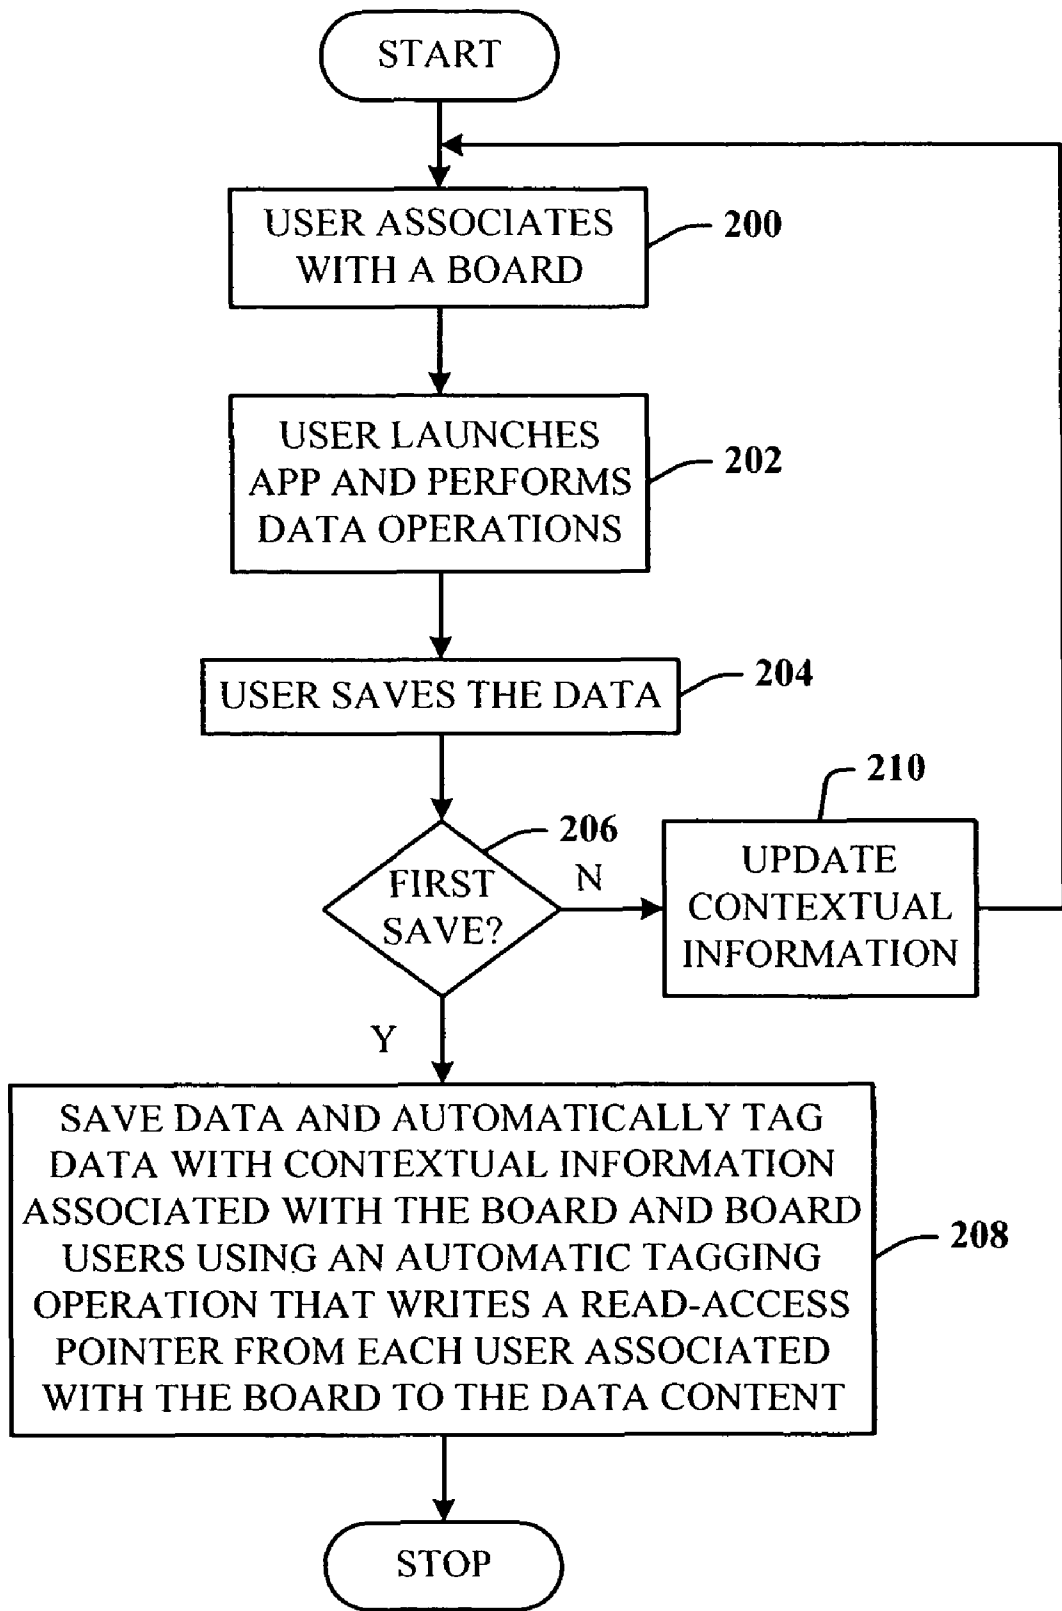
START

USER ASSOCIATES WITH A BOARD

200

USER LAUNCHES APP AND PERFORMS DATA OPERATIONS

202

USER SAVES THE DATA

204

210

206

FIRST SAVE?

N

UPDATE CONTEXTUAL INFORMATION

Y

SAVE DATA AND AUTOMATICALLY TAG DATA WITH CONTEXTUAL INFORMATION ASSOCIATED WITH THE BOARD AND BOARD USERS USING AN AUTOMATIC TAGGING OPERATION THAT WRITES A READ-ACCESS POINTER FROM EACH USER ASSOCIATED WITH THE BOARD TO THE DATA CONTENT

208

STOP